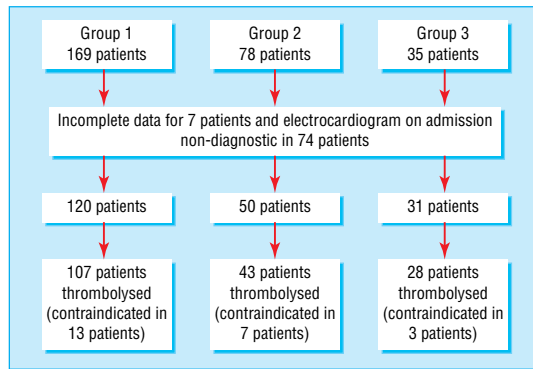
Group 1
169 patients

Group 2
78 patients

Group 3
35 patients

Incomplete data for 7 patients and electrocardiogram on admission non-diagnostic in 74 patients

120 patients

50 patients

31 patients

107 patients thrombolysed (contraindicated in 13 patients)

43 patients thrombolysed (contraindicated in 7 patients)

28 patients thrombolysed (contraindicated in 3 patients)